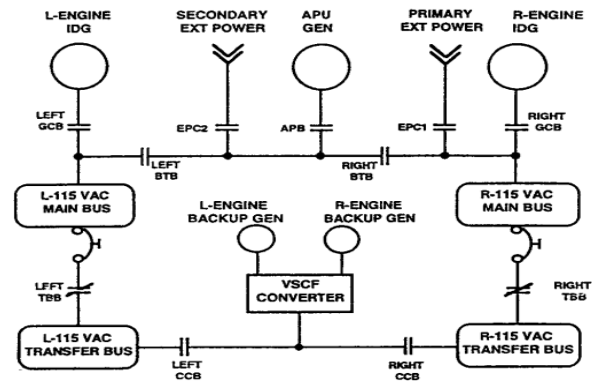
L-ENGINE IDG

SECONDARY EXT POWER

APU GEN

PRIMARY EXT POWER

R-ENGINE IDG

LEFT GCB

EPC2

APB

EPC1

RIGHT GCB

LEFT BTB

RIGHT BTB

L-115 VAC MAIN BUS

R-115 VAC MAIN BUS

L-ENGINE BACKUP GEN

R-ENGINE BACKUP GEN

LEFT TBB

VSCF CONVERTER

RIGHT TBB

L-115 VAC TRANSFER BUS

R-115 VAC TRANSFER BUS

LEFT CCB

RIGHT CCB